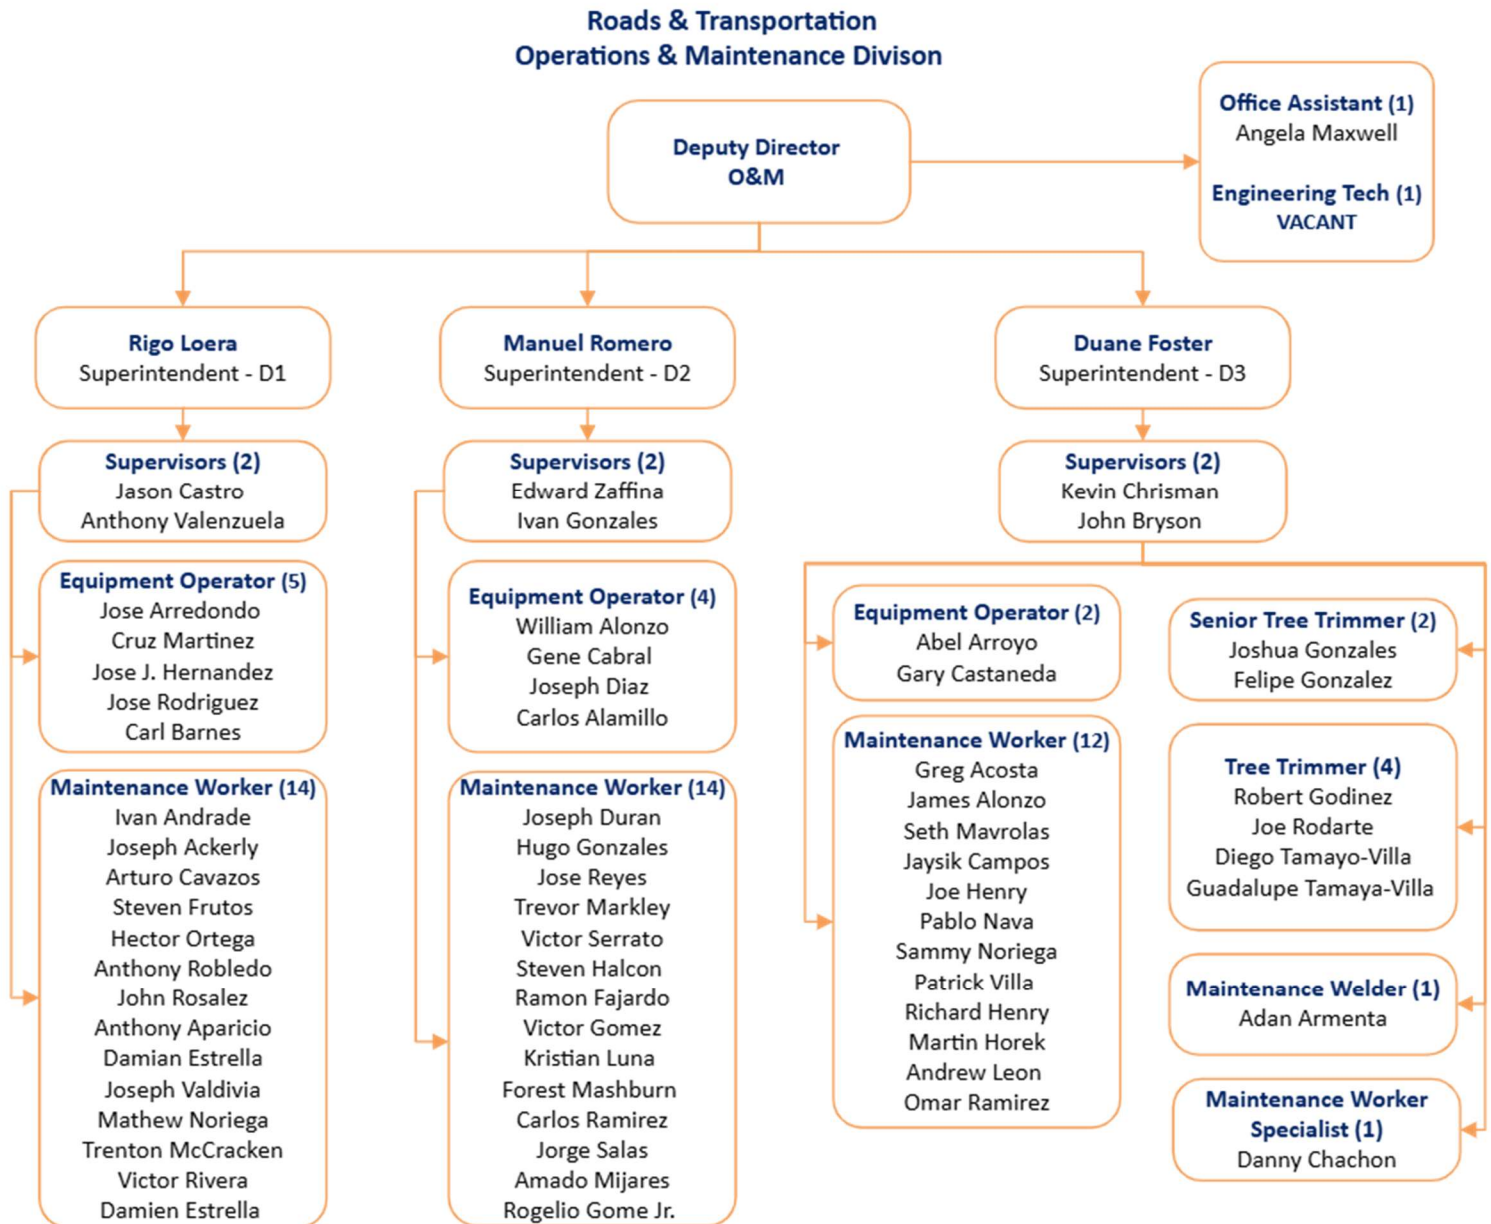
Roads & Transportation
Operations & Maintenance Divison

Deputy Director
O&M

Office Assistant (1)
Angela Maxwell

Engineering Tech (1)
VACANT

Rigo Loera
Superintendent - D1

Supervisors (2)
Jason Castro
Anthony Valenzuela

Equipment Operator (5)
Jose Arredondo
Cruz Martinez
Jose J. Hernandez
Jose Rodriguez
Carl Barnes

Maintenance Worker (14)
Ivan Andrade
Joseph Ackerly
Arturo Cavazos
Steven Frutos
Hector Ortega
Anthony Robledo
John Rosalez
Anthony Aparicio
Damian Estrella
Joseph Valdivia
Mathew Noriega
Trenton McCracken
Victor Rivera
Damien Estrella

Manuel Romero
Superintendent - D2

Supervisors (2)
Edward Zaffina
Ivan Gonzales

Equipment Operator (4)
William Alonzo
Gene Cabral
Joseph Diaz
Carlos Alamillo

Maintenance Worker (14)
Joseph Duran
Hugo Gonzales
Jose Reyes
Trevor Markley
Victor Serrato
Steven Halcon
Ramon Fajardo
Victor Gomez
Kristian Luna
Forest Mashburn
Carlos Ramirez
Jorge Salas
Amado Mijares
Rogelio Gome Jr.

Duane Foster
Superintendent - D3

Supervisors (2)
Kevin Chrisman
John Bryson

Equipment Operator (2)
Abel Arroyo
Gary Castaneda

Maintenance Worker (12)
Greg Acosta
James Alonzo
Seth Mavrolas
Jaysik Campos
Joe Henry
Pablo Nava
Sammy Noriega
Patrick Villa
Richard Henry
Martin Horek
Andrew Leon
Omar Ramirez

Senior Tree Trimmer (2)
Joshua Gonzales
Felipe Gonzalez

Tree Trimmer (4)
Robert Godinez
Joe Rodarte
Diego Tamayo-Villa
Guadalupe Tamaya-Villa

Maintenance Welder (1)
Adan Armenta

Maintenance Worker Specialist (1)
Danny Chachon